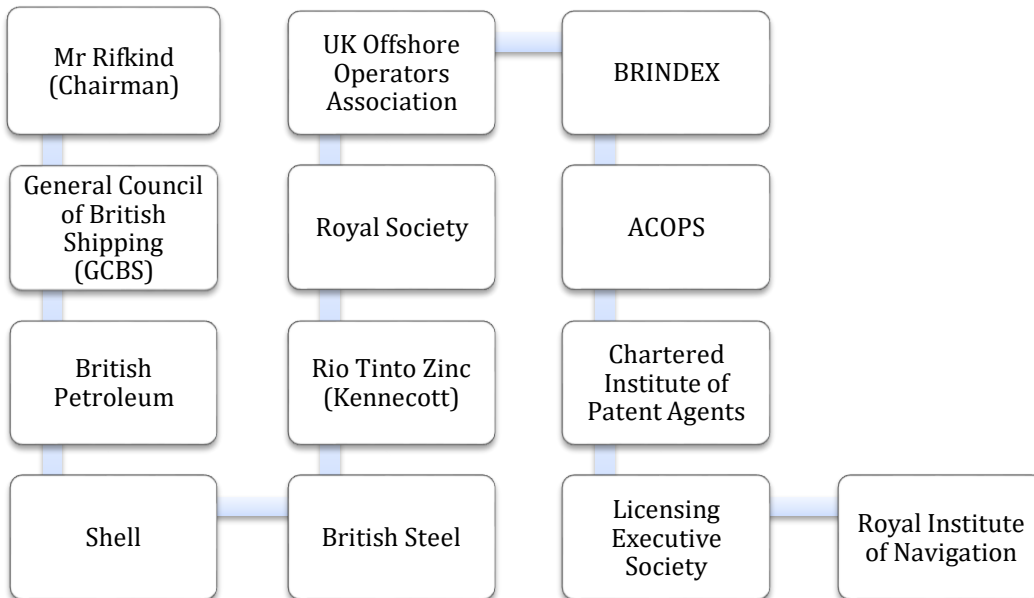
Mr Rifkind (Chairman)

General Council of British Shipping (GCBS)

British Petroleum

Shell

British Steel

Rio Tinto Zinc (Kennecott)

Royal Society

UK Offshore Operators Association

BRINDEX

ACOPS

Chartered Institute of Patent Agents

Licensing Executive Society

Royal Institute of Navigation